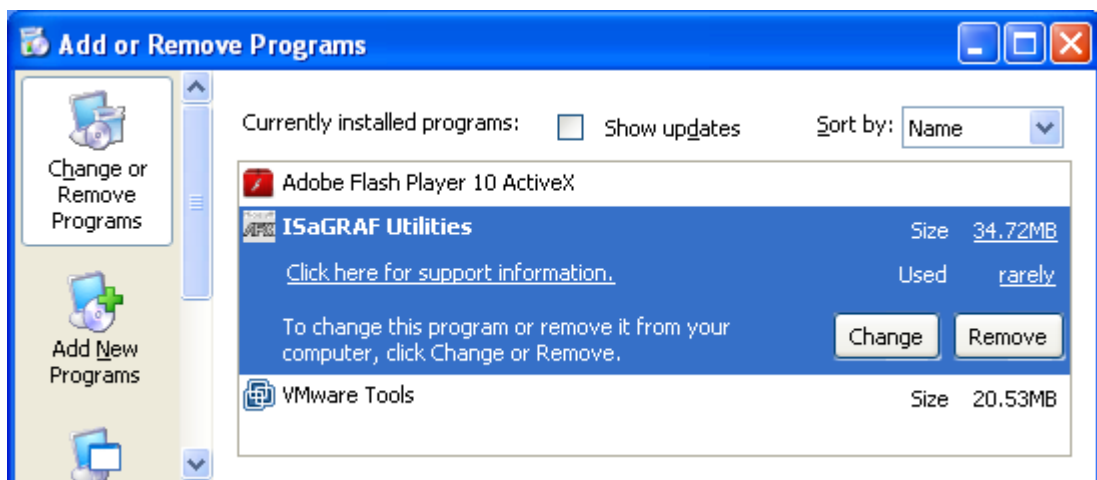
Add or Remove Programs

Change or Remove Programs

Add New Programs

Currently installed programs:

Show updates

Sort by: Name

Adobe Flash Player 10 ActiveX

ISaGRAF Utilities

Size 34.72MB

Click here for support information.

Used rarely

To change this program or remove it from your computer, click Change or Remove.

Change

Remove

VMware Tools

Size 20.53MB